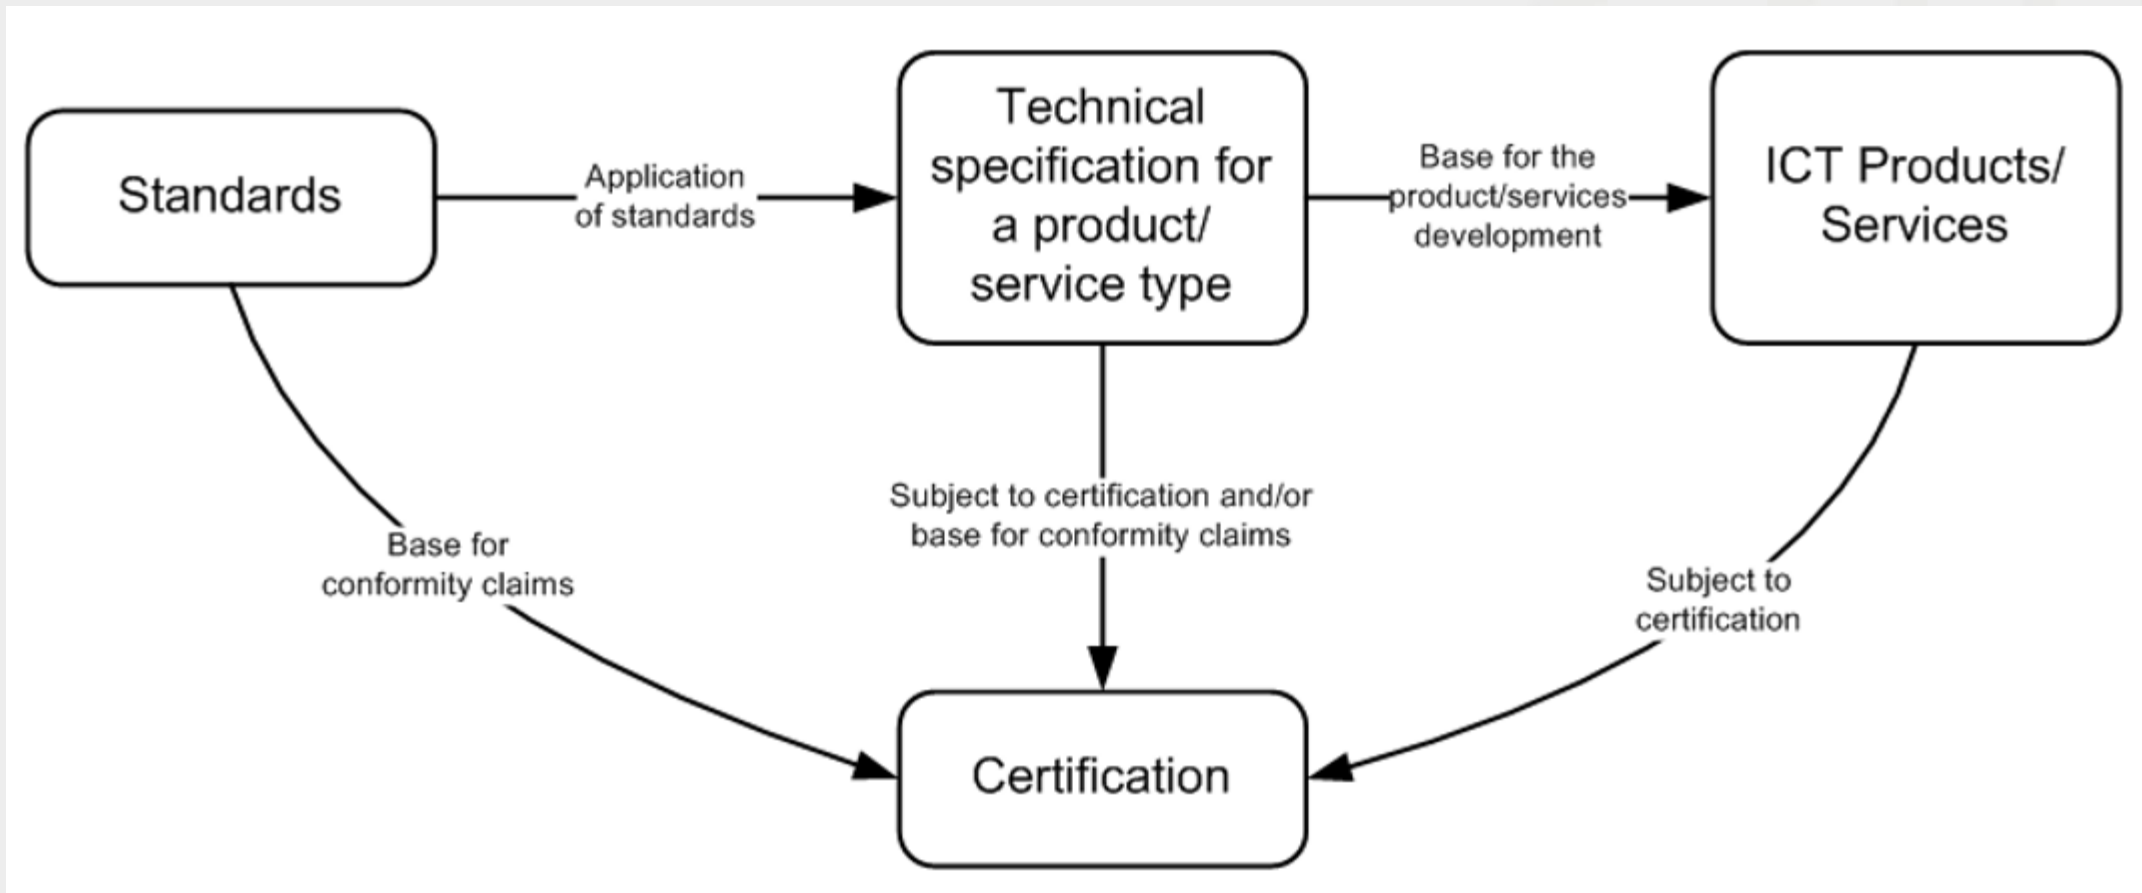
Standards

Application of standards

Technical specification for a product/ service type

Base for the product/services development

ICT Products/ Services

Base for conformity claims

Subject to certification and/or base for conformity claims

Subject to certification

Certification